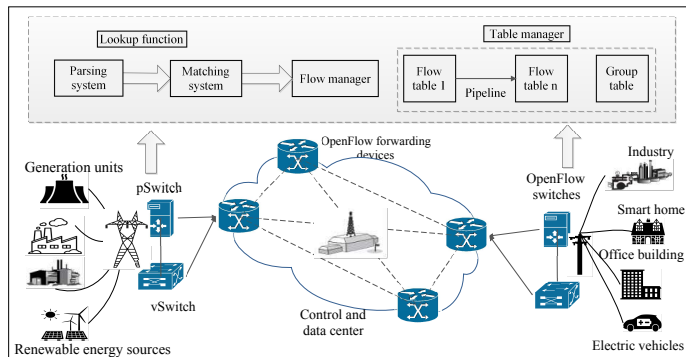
Lookup function

Parsing system

Matching system

Flow manager

Table manager

Flow table I

Pipeline

Flow table n

Group table

OpenFlow forwarding devices

Generation units

pSwitch

OpenFlow switches

Industry

Smart home

Office building

vSwitch

Control and data center

Electric vehicles

Renewable energy sources